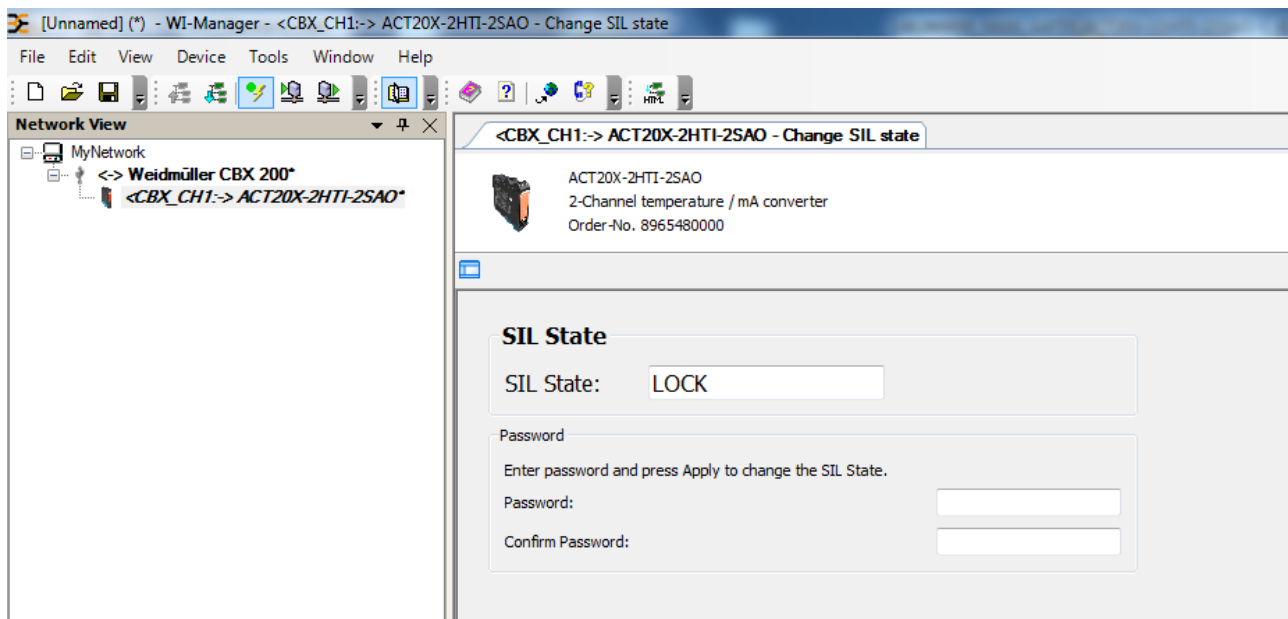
[Unnamed] (*) - WI-Manager - <CBX_CH1:-> ACT20X-2HTI-2SAO - Change SIL state

File Edit View Device Tools Window Help

Network View

MyNetwork
<-> Weidmüller CBX 200*
<CBX_CH1:-> ACT20X-2HTI-2SAO*

<CBX_CH1:-> ACT20X-2HTI-2SAO - Change SIL state

ACT20X-2HTI-2SAO
2-Channel temperature / mA converter
Order-No. 8965480000

SIL State
SIL State: LOCK

Password
Enter password and press Apply to change the SIL State.
Password:
Confirm Password: